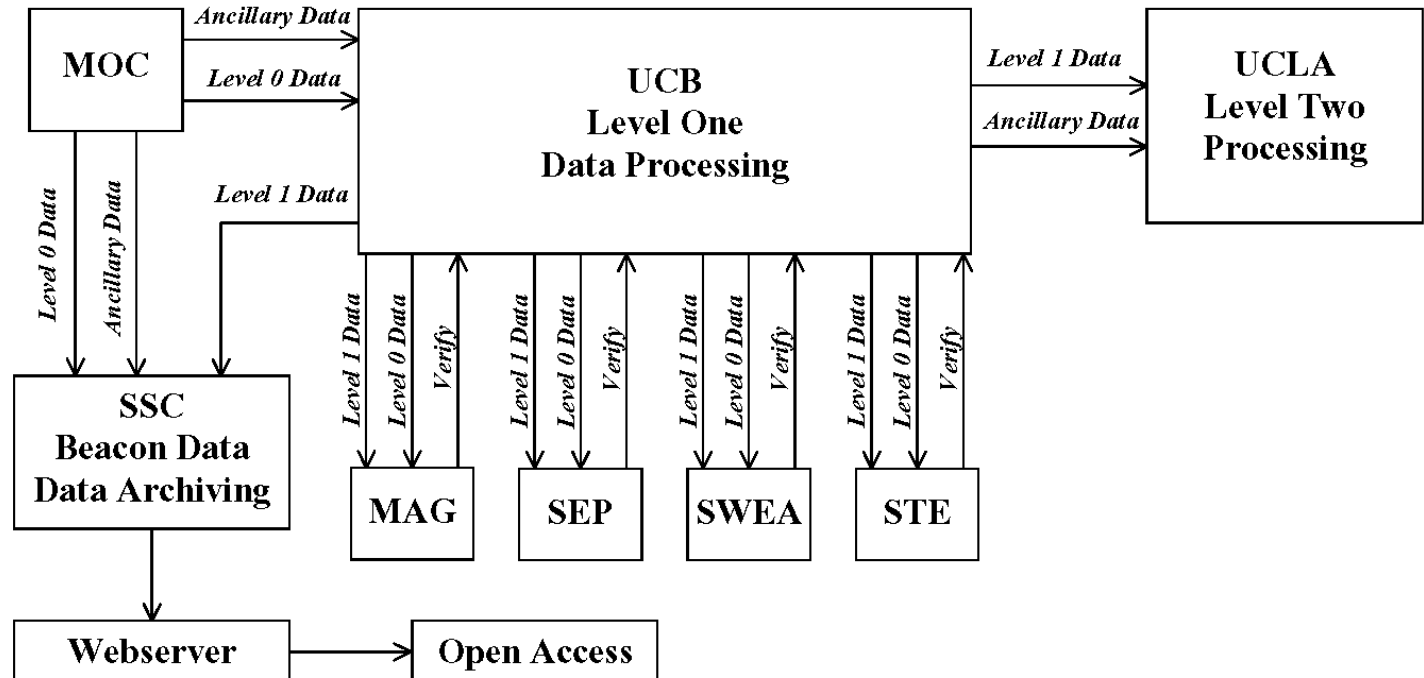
MOC

Ancillary Data

Level 0 Data

UCB
Level One
Data Processing

Level 1 Data

Ancillary Data

UCLA
Level Two
Processing

Level 0 Data

Ancillary Data

Level 1 Data

Level 1 Data

Level 0 Data

Verify

Level 1 Data

Level 0 Data

Verify

Level 1 Data

Level 0 Data

Verify

Level 1 Data

Level 0 Data

Verify

SSC
Beacon Data
Data Archiving

MAG

SEP

SWEA

STE

Webserver

Open Access